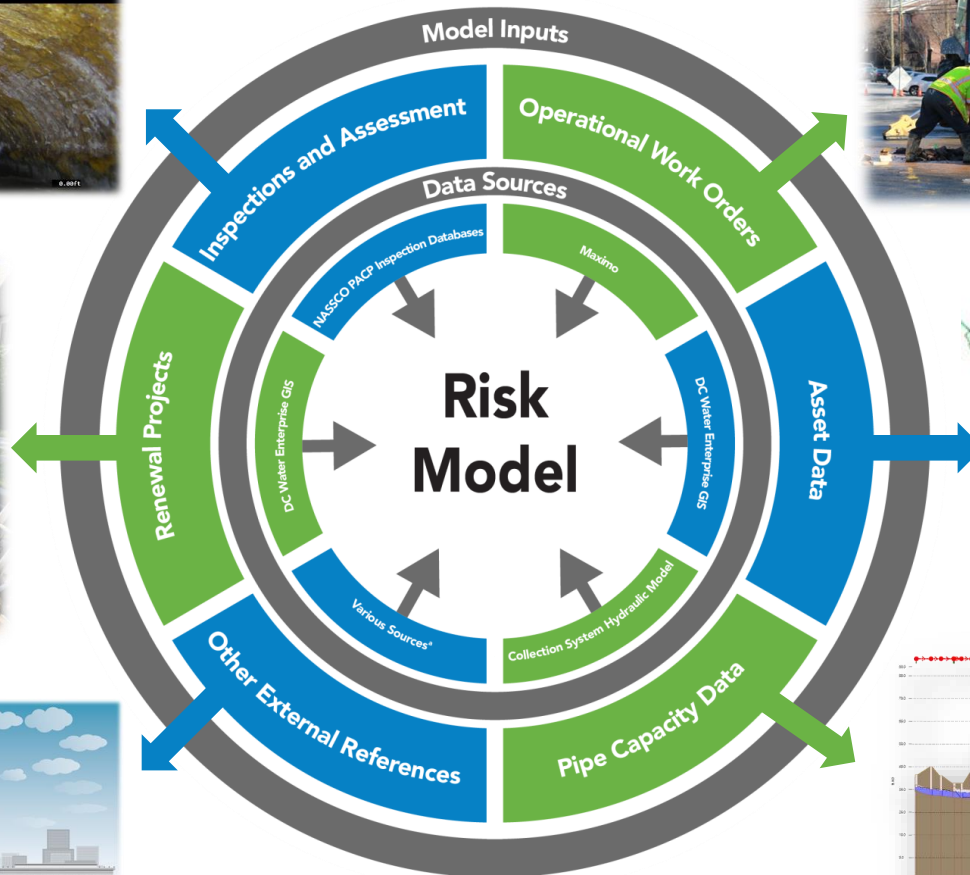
Model Inputs

Inspections and Assessment

Operational Work Orders

Asset Data

Pipe Capacity Data

Other External References

Renewal Projects

Data Sources

NASSCO PACP Inspection Databases

Maximo

DC Water Enterprise GIS

Collection System Hydraulic Model

Various Sources*

DC Water Enterprise GIS

Risk Model

0.00ft